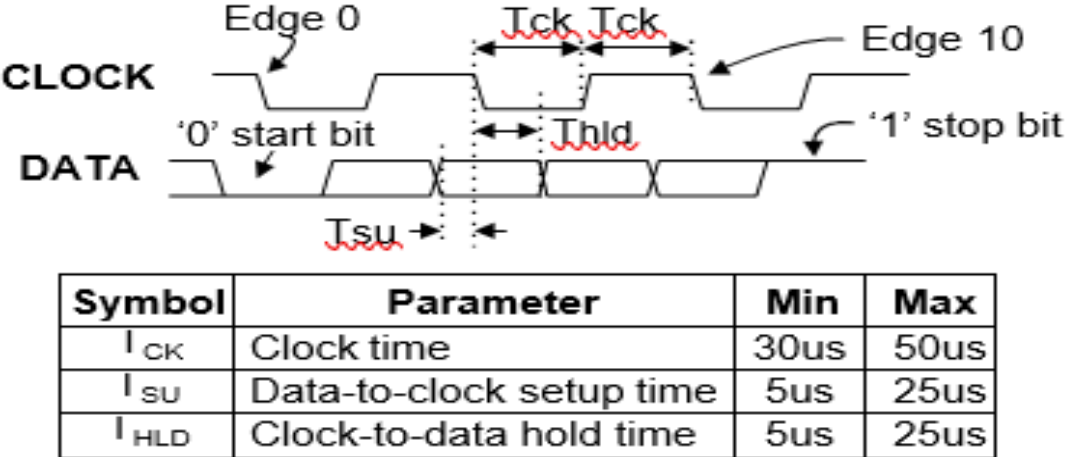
Edge 0

Tck Tck

Edge 10

CLOCK

'0' start bit

Thld

'1' stop bit

DATA

Tsu

| Symbol | Parameter | Min | Max |
|---|---|---|---|
| $I_{CK}$ | Clock time | 30us | 50us |
| $I_{SU}$ | Data-to-clock setup time | 5us | 25us |
| $I_{HLD}$ | Clock-to-data hold time | 5us | 25us |